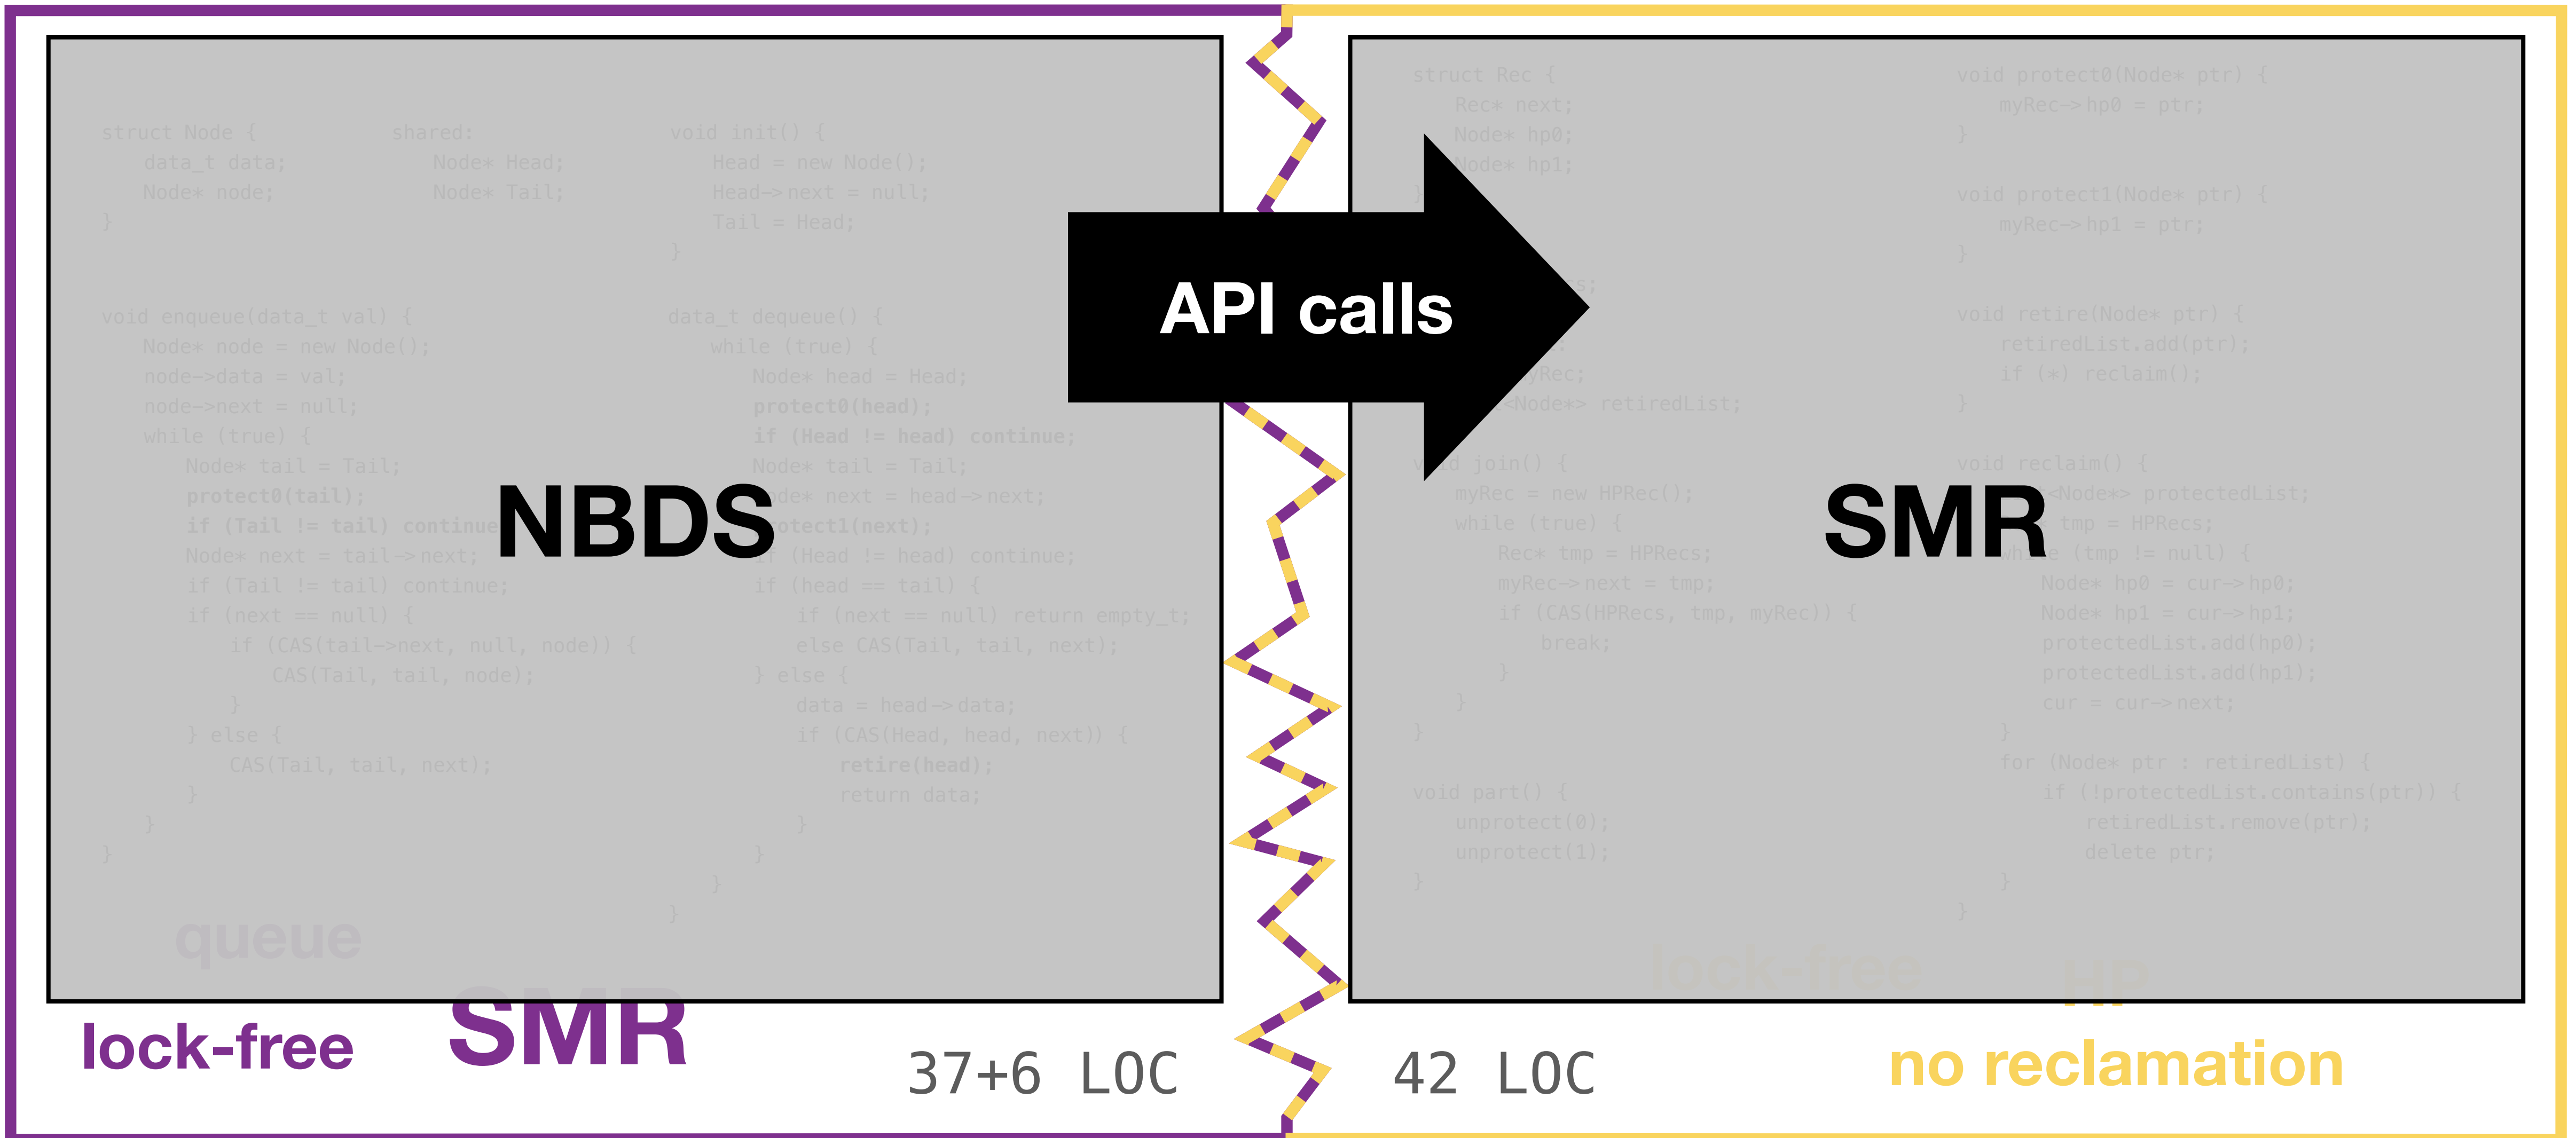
struct Node {
data_t data;
Node* node;
}

shared:
Node* Head;
Node* Tail;

void init() {
Head = new Node();
Head->next = null;
Tail = Head;
}

void enqueue(data_t val) {
Node* node = new Node();
node->data = val;
node->next = null;
while (true) {
Node* tail = Tail;
protect0(tail);
if (Tail != tail) continue;
Node* next = tail->next;
if (Tail != tail) continue;
if (next == null) {
if (CAS(tail->next, null, node)) {
CAS(Tail, tail, node);
}
} else {
CAS(Tail, tail, next);
}
}
}

data_t dequeue() {
while (true) {
Node* head = Head;
protect0(head);
if (Head != head) continue;
Node* tail = Tail;
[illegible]de* next = head->next;
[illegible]otect1(next);
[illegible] (Head != head) continue;
if (head == tail) {
if (next == null) return empty_t;
else CAS(Tail, tail, next);
} else {
data = head->data;
if (CAS(Head, head, next)) {
retire(head);
return data;
}
}
}
}

queue

NBDS

API calls

struct Rec {
Rec* next;
Node* hp0;
Node* hp1;
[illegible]

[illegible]yRec;
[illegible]<Node*> retiredList;

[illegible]d join() {
myRec = new HPRec();
while (true) {
Rec* tmp = HPRecs;
myRec->next = tmp;
if (CAS(HPRecs, tmp, myRec)) {
break;
}
}
}

void part() {
unprotect(0);
unprotect(1);
}

void protect0(Node* ptr) {
myRec->hp0 = ptr;
}

void protect1(Node* ptr) {
myRec->hp1 = ptr;
}

void retire(Node* ptr) {
retiredList.add(ptr);
if (*) reclaim();
}

void reclaim() {
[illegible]<Node*> protectedList;
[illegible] tmp = HPRecs;
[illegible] (tmp != null) {
Node* hp0 = cur->hp0;
Node* hp1 = cur->hp1;
protectedList.add(hp0);
protectedList.add(hp1);
cur = cur->next;
}
for (Node* ptr : retiredList) {
if (!protectedList.contains(ptr)) {
retiredList.remove(ptr);
delete ptr;
}
}
}

SMR

lock-free
HP

lock-free
SMR
37+6 LOC
42 LOC
no reclamation